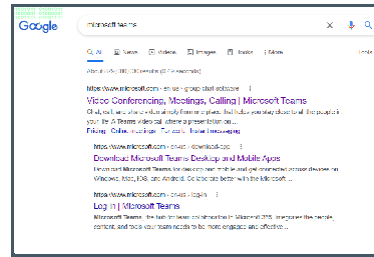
Google

microsoft teams

All | News | Videos | Images | Books | More | Tools

About 1,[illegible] results ([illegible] seconds)

https://www.microsoft.com › en-us › group-chat-software

Video Conferencing, Meetings, Calling | Microsoft Teams

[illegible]

Pricing · Online meetings · For work · Free Teams app

https://www.microsoft.com › en-us › download-app

Download Microsoft Teams Desktop and Mobile Apps

Download Microsoft Teams for desktop and mobile and get connected across devices on Windows, Mac, iOS, and Android. Collaborate better with the Microsoft ...

https://www.microsoft.com › en-us › log-in

Log in | Microsoft Teams

Microsoft Teams, the hub for team collaboration in Microsoft 365, integrates the people, content, and tools your team needs to be more engaged and effective.